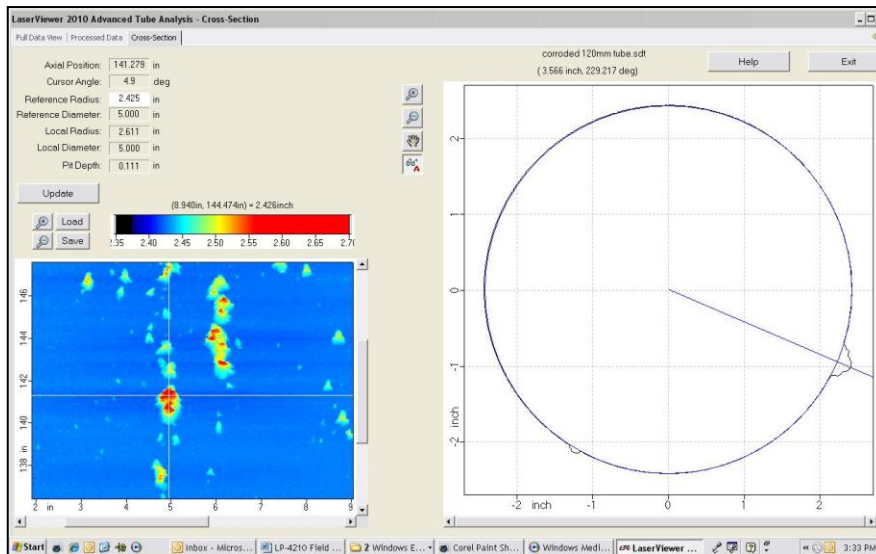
LaserViewer 2010 Advanced Tube Analysis - Cross-Section

Full Data View | Processed Data | Cross-Section

Axial Position: 141.279 in
Cursor Angle: 4.9 deg
Reference Radius: 2.425 in
Reference Diameter: 5.000 in
Local Radius: 2.611 in
Local Diameter: 5.000 in
Pit Depth: 0.111 in

Update

(8.940in, 144.474in) = 2.426inch

Load
Save

2.35 2.40 2.45 2.50 2.55 2.60 2.65 2.70

146
144
142
140
138 in

2 in 3 4 5 6 7 8 9

corroded 120mm tube.sdt
(3.566 inch, 229.217 deg)

Help
Exit

2
1
0
-1
-2 inch

-2 inch -1 0 1 2

Start | Inbox - Micros... | LP-4210 Field ... | 2 Windows E... | Corel Paint Sh... | Windows Medi... | LaserViewer ... | 3:33 PM